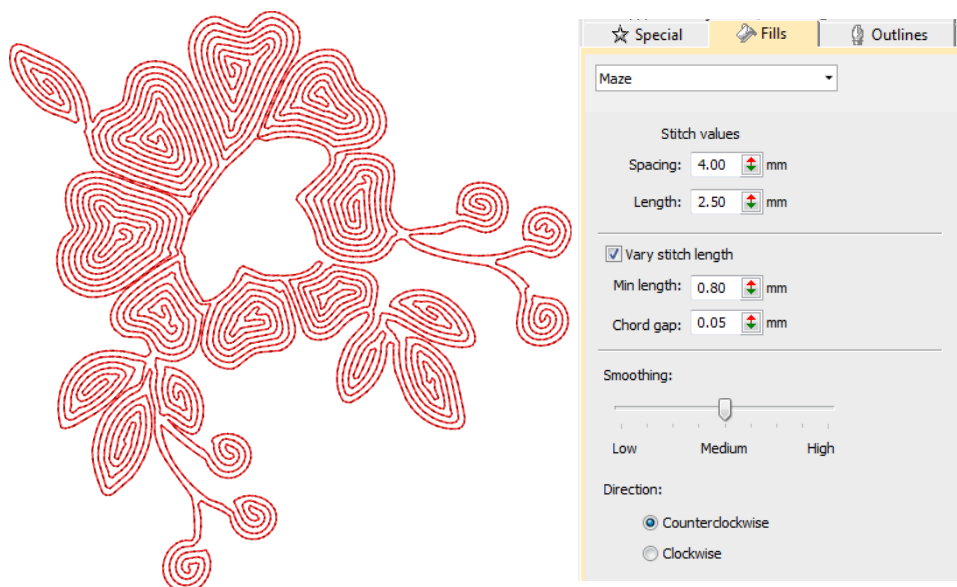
Special | Fills | Outlines

Maze

Stitch values

Spacing: 4.00 mm

Length: 2.50 mm

Vary stitch length

Min length: 0.80 mm

Chord gap: 0.05 mm

Smoothing:

Low | Medium | High

Direction:

Counterclockwise

Clockwise